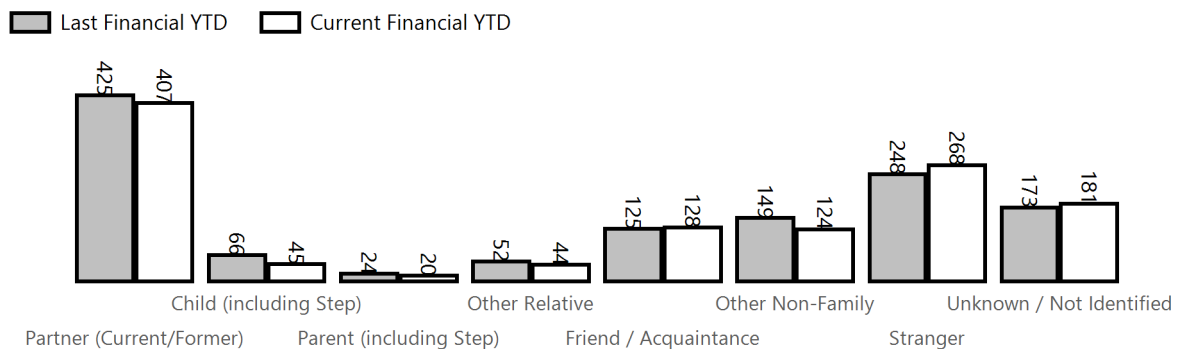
Last Financial YTD Current Financial YTD

425 407 66 45 24 20 52 44 125 128 149 124 248 268 173 181

Child (including Step) Other Relative Other Non-Family Unknown / Not Identified

Partner (Current/Former) Parent (including Step) Friend / Acquaintance Stranger